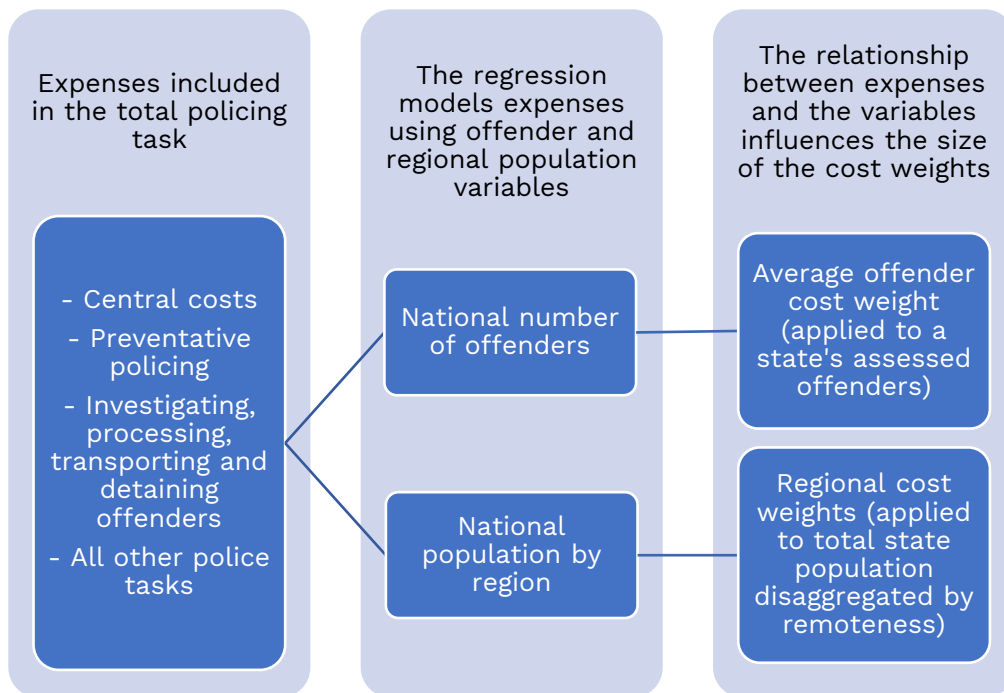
Expenses included in the total policing task

- Central costs
- Preventative policing
- Investigating, processing, transporting and detaining offenders
- All other police tasks

The regression models expenses using offender and regional population variables

National number of offenders

National population by region

The relationship between expenses and the variables influences the size of the cost weights

Average offender cost weight (applied to a state's assessed offenders)

Regional cost weights (applied to total state population disaggregated by remoteness)